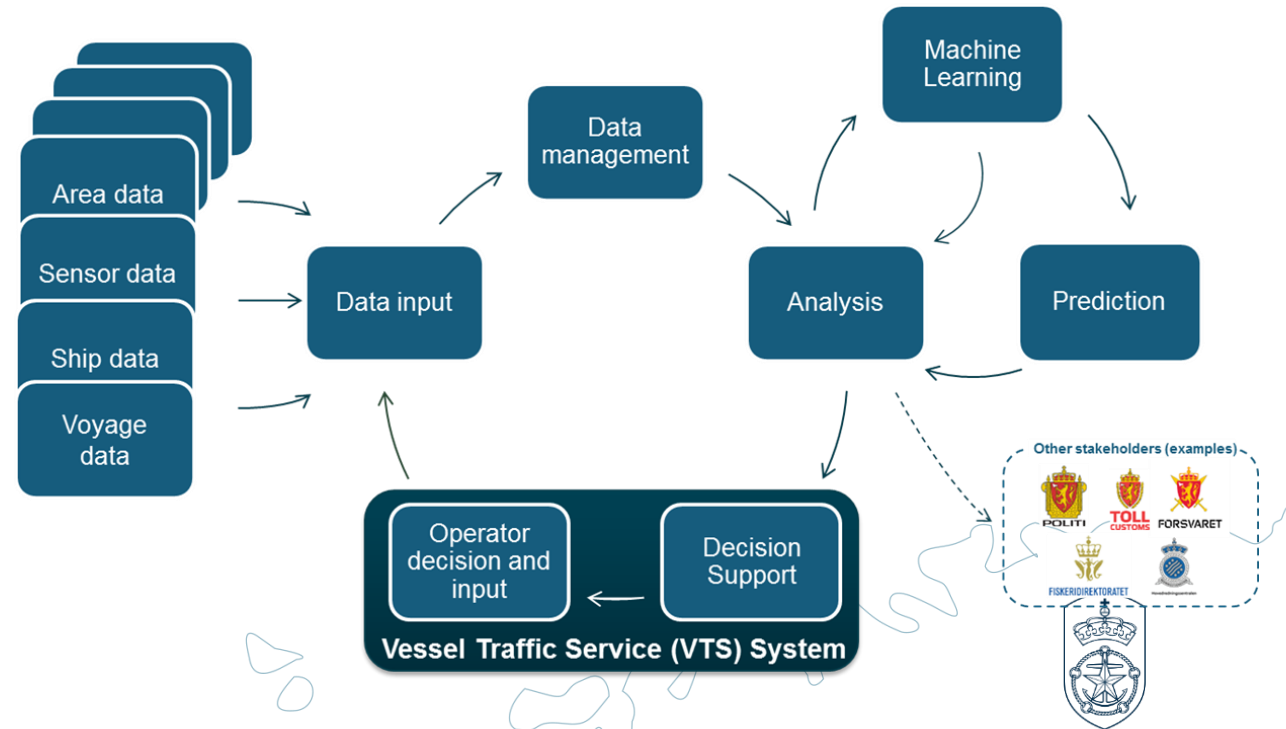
Area data

Sensor data

Ship data

Voyage data

Data input

Data management

Machine Learning

Analysis

Prediction

Operator decision and input

Decision Support

Vessel Traffic Service (VTS) System

Other stakeholders (examples)

POLITI

TOLL CUSTOMS

FORSVARET

FISKERIDIREKTORATET

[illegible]